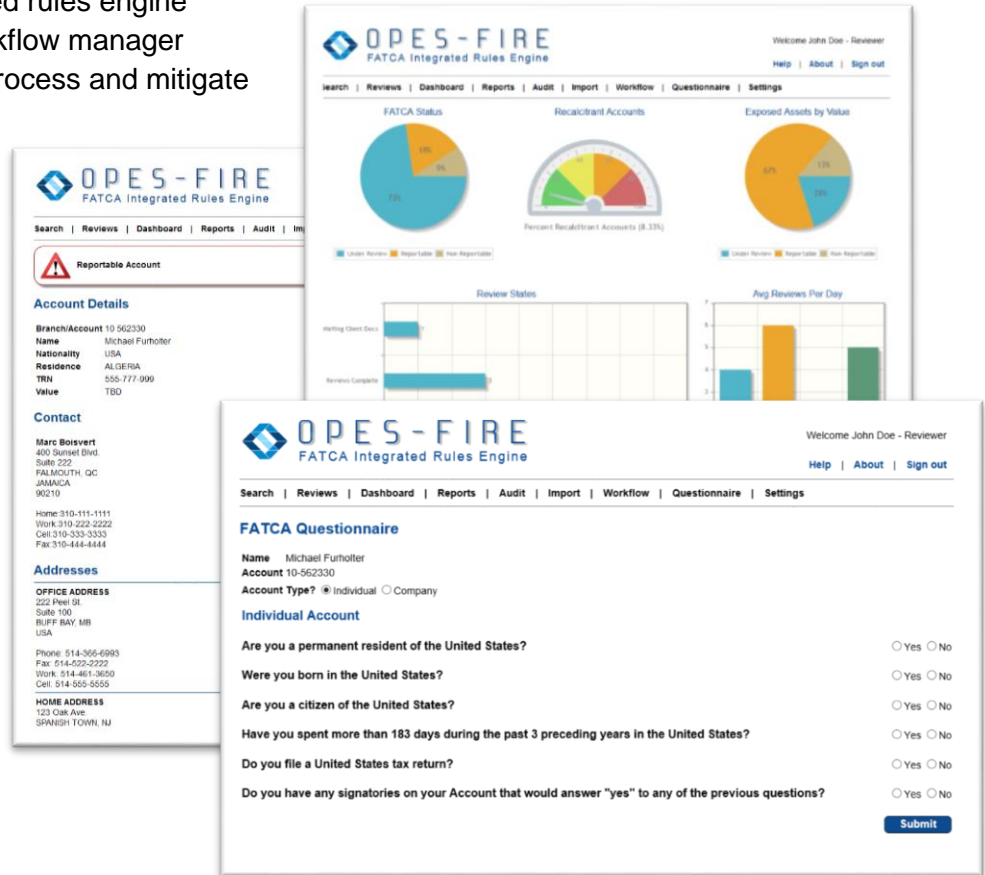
ed rules engine
kflow manager
rocess and mitigate

OPES-FIRE
FATCA Integrated Rules Engine

Welcome John Doe - Reviewer
Help | About | Sign out

earch | Reviews | Dashboard | Reports | Audit | Import | Workflow | Questionnaire | Settings

FATCA Status
Recalcitrant Accounts
Exposed Assets by Value

18%
9%
73%

Percent Recalcitrant Accounts (8.33%)

67%
13%
20%

Under Review Reportable Non Reportable

Under Review Reportable Non Reportable

Review States
Avg Reviews Per Day

Waiting Client Docs
Reviews Complete

OPES-FIRE
FATCA Integrated Rules Engine

Search | Reviews | Dashboard | Reports | Audit | Im

Reportable Account

Account Details

Branch/Account 10 562330
Name Michael Furholter
Nationality USA
Residence ALGERIA
TRN 555-777-999
Value TBD

Contact

Marc Boisvert
400 Sunset Blvd.
Suite 222
FALMOUTH, QC
JAMAICA
90210

Home:310-111-1111
Work:310-222-2222
Cell:310-333-3333
Fax:310-444-4444

Addresses

OFFICE ADDRESS
222 Peel St.
Suite 100
BUFF BAY, MB
USA

Phone: 514-366-6993
Fax: 514-522-2222
Work: 514-461-3650
Cell: 514-555-5555

HOME ADDRESS
123 Oak Ave.
SPANISH TOWN, NJ

OPES-FIRE
FATCA Integrated Rules Engine

Welcome John Doe - Reviewer
Help | About | Sign out

Search | Reviews | Dashboard | Reports | Audit | Import | Workflow | Questionnaire | Settings

FATCA Questionnaire

Name Michael Furholter
Account 10-562330
Account Type? Individual Company

Individual Account

Are you a permanent resident of the United States? Yes No
Were you born in the United States? Yes No
Are you a citizen of the United States? Yes No
Have you spent more than 183 days during the past 3 preceding years in the United States? Yes No
Do you file a United States tax return? Yes No
Do you have any signatories on your Account that would answer "yes" to any of the previous questions? Yes No

Submit